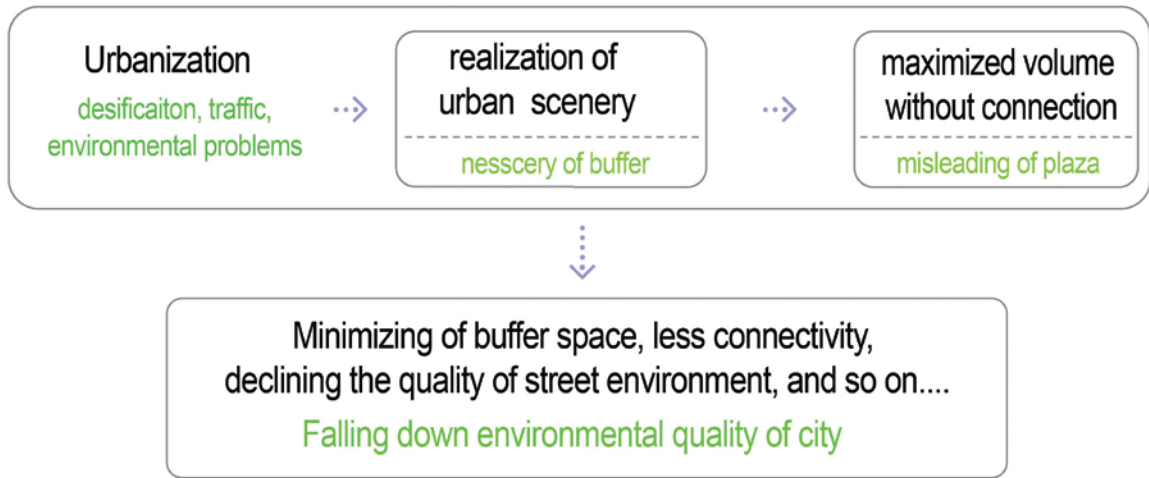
Urbanization
desificaiton, traffic, environmental problems

realization of urban scenery
nesscery of buffer

maximized volume without connection
misleading of plaza

Minimizing of buffer space, less connectivity, declining the quality of street environment, and so on....
Falling down environmental quality of city